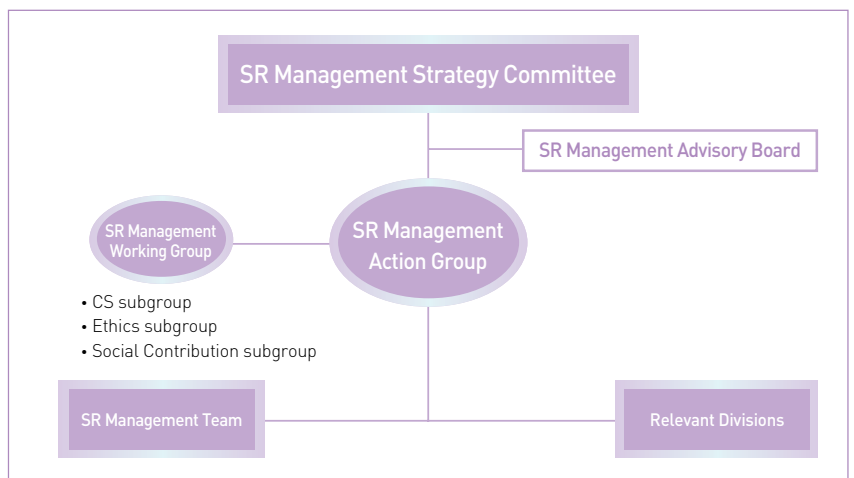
SR Management Strategy Committee

SR Management Advisory Board

SR Management Working Group

SR Management Action Group

• CS subgroup
• Ethics subgroup
• Social Contribution subgroup

SR Management Team

Relevant Divisions